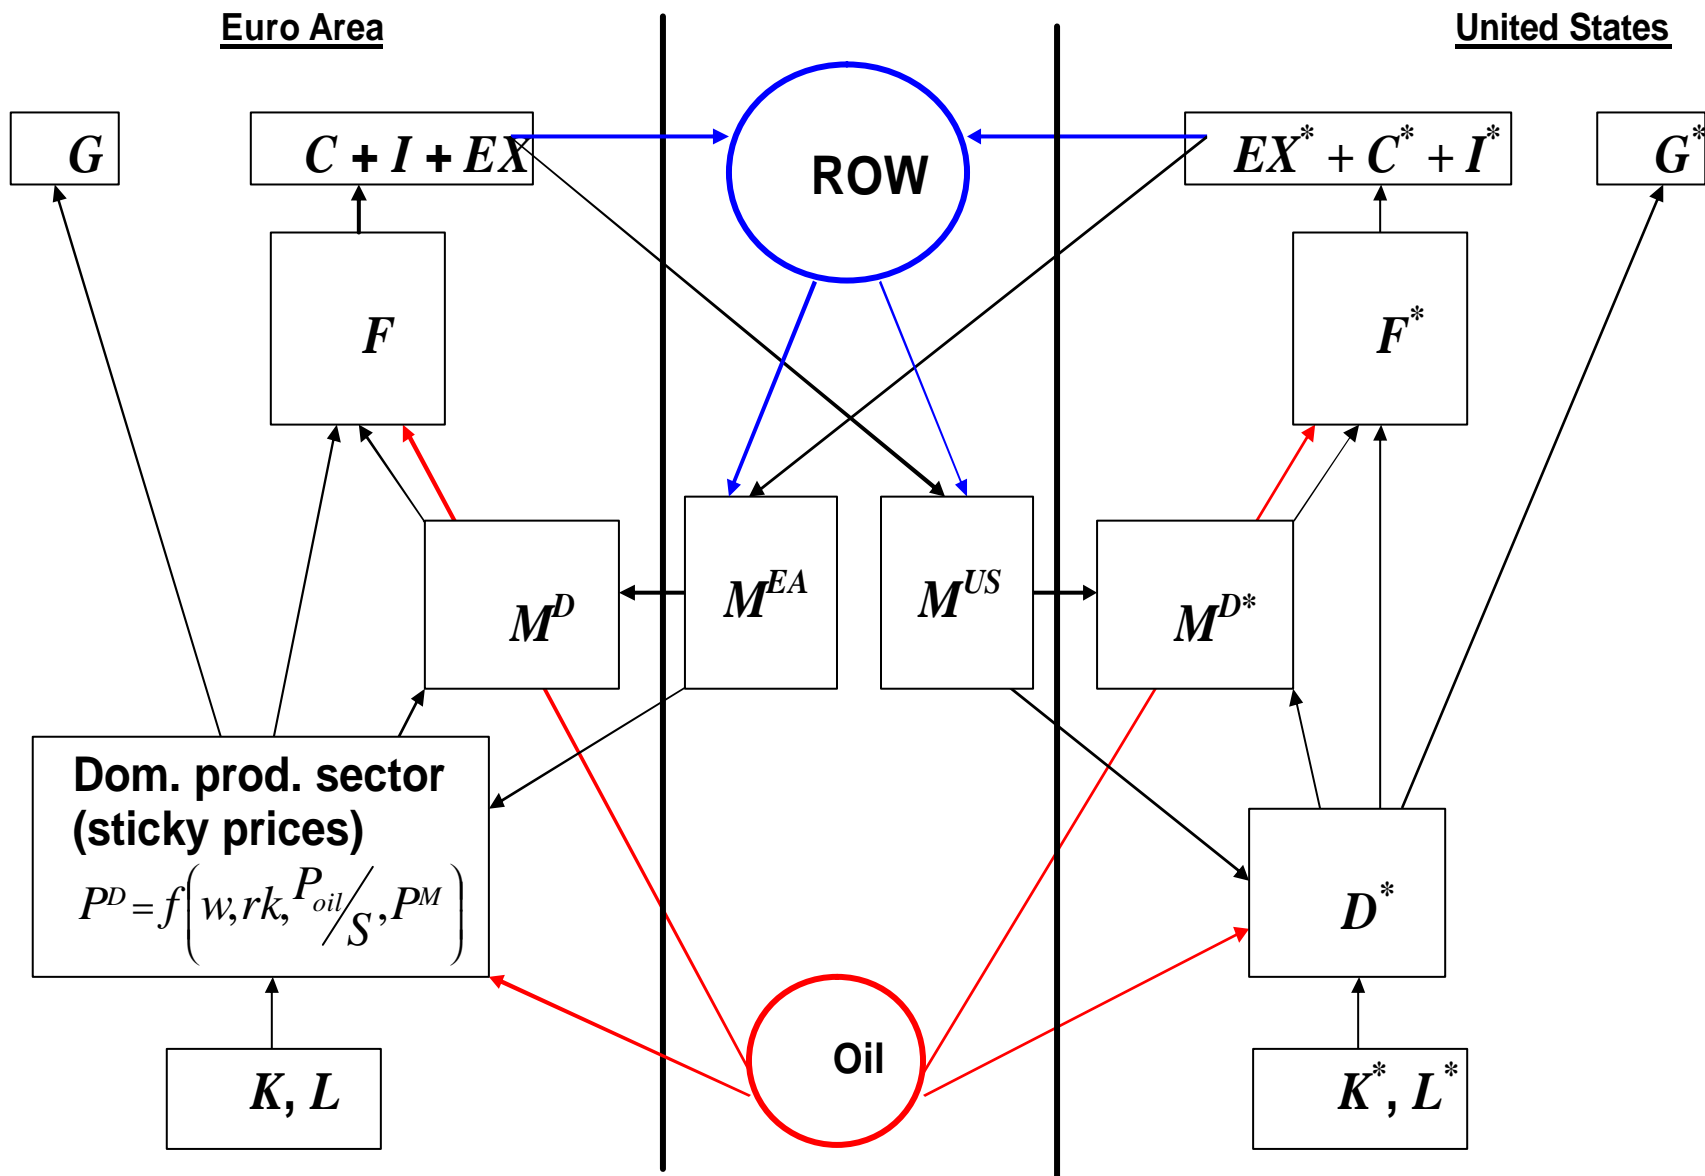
Euro Area

United States

$G$

$C + I + EX$

ROW

$EX^* + C^* + I^*$

$G^*$

$F$

$F^*$

$M^D$

$M^{EA}$

$M^{US}$

$M^{D*}$

Dom. prod. sector (sticky prices)

$P^D = f\left(w, rk, \frac{P_{oil}}{S}, P^M\right)$

$D^*$

Oil

$K, L$

$K^*, L^*$